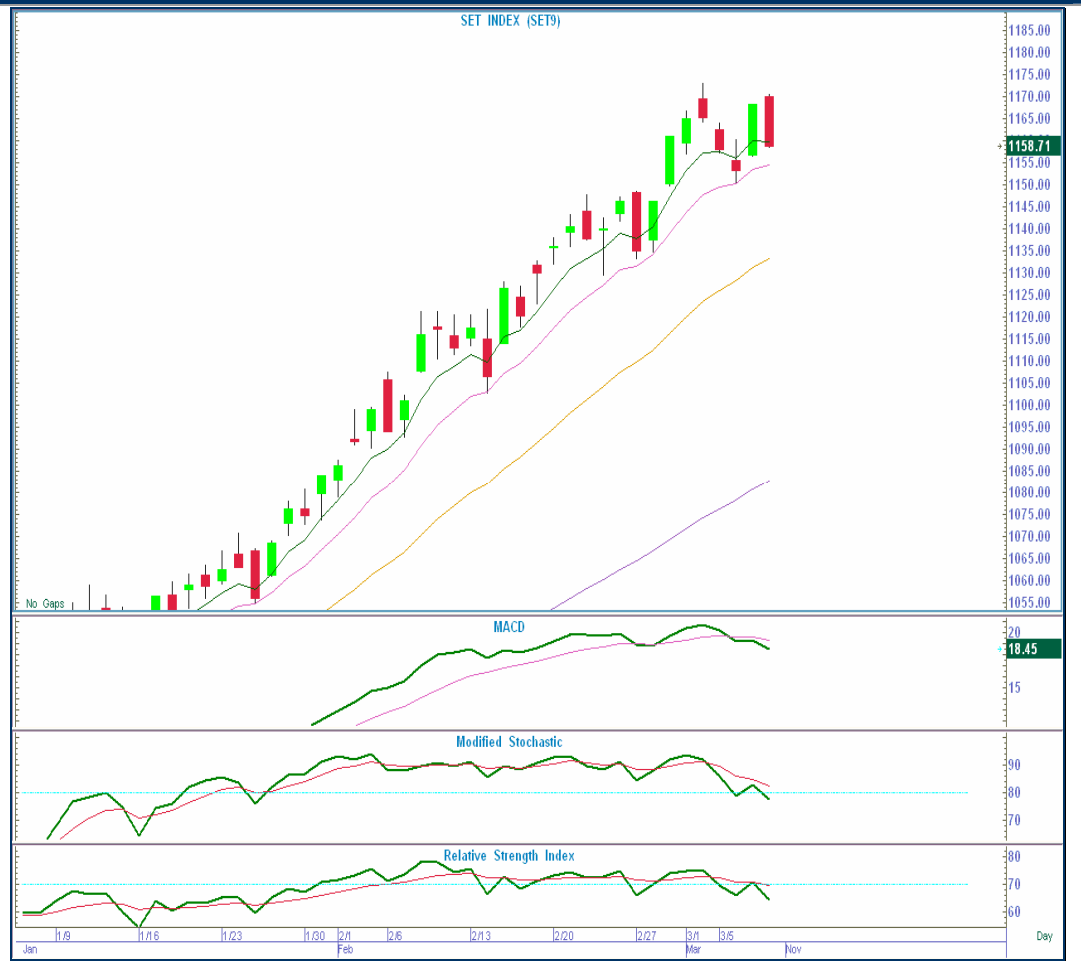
SET INDEX (SET9)

1185.00
1180.00
1175.00
1170.00
1165.00
1158.71
1150.00
1145.00
1140.00
1135.00
1130.00
1125.00
1120.00
1115.00
1110.00
1105.00
1100.00
1095.00
1090.00
1085.00
1080.00
1075.00
1070.00
1065.00
1060.00
1055.00

No Gaps

MACD

20
18.45
15

Modified Stochastic

90
80
70

Relative Strength Index

80
70
60

Jan 1/9 1/16 1/23 1/30 2/1 Feb 2/6 2/13 2/20 2/27 3/1 Mar 3/5 Nov Day